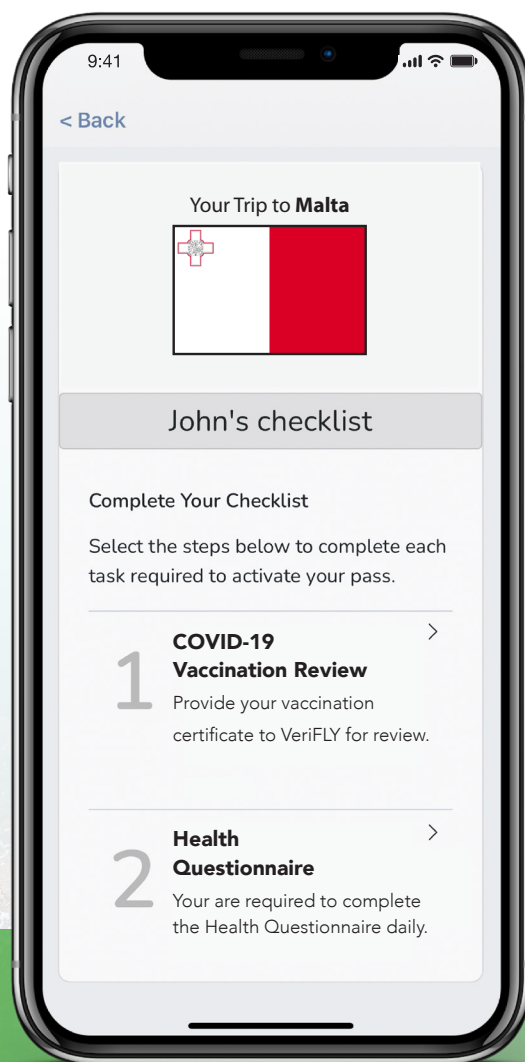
9:41

< Back

Your Trip to **Malta**

John's checklist

Complete Your Checklist

Select the steps below to complete each task required to activate your pass.

1 COVID-19 Vaccination Review
Provide your vaccination certificate to VeriFLY for review.

2 Health Questionnaire
Your are required to complete the Health Questionnaire daily.